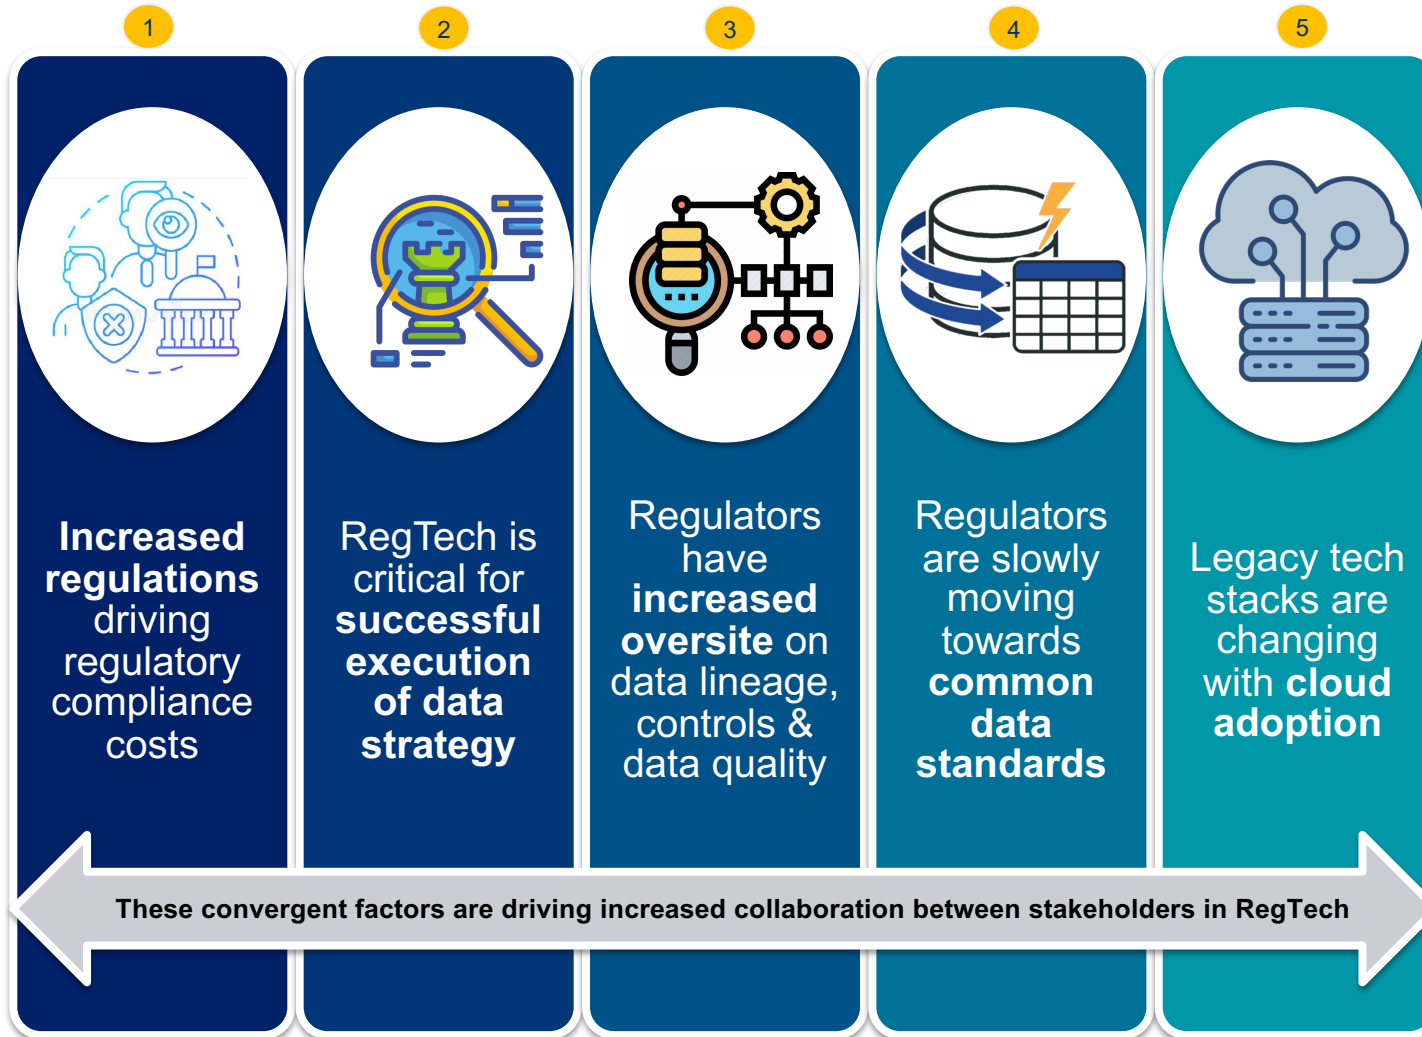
1

Increased regulations driving regulatory compliance costs

2

RegTech is critical for successful execution of data strategy

3

Regulators have increased oversite on data lineage, controls & data quality

4

Regulators are slowly moving towards common data standards

5

Legacy tech stacks are changing with cloud adoption

These convergent factors are driving increased collaboration between stakeholders in RegTech